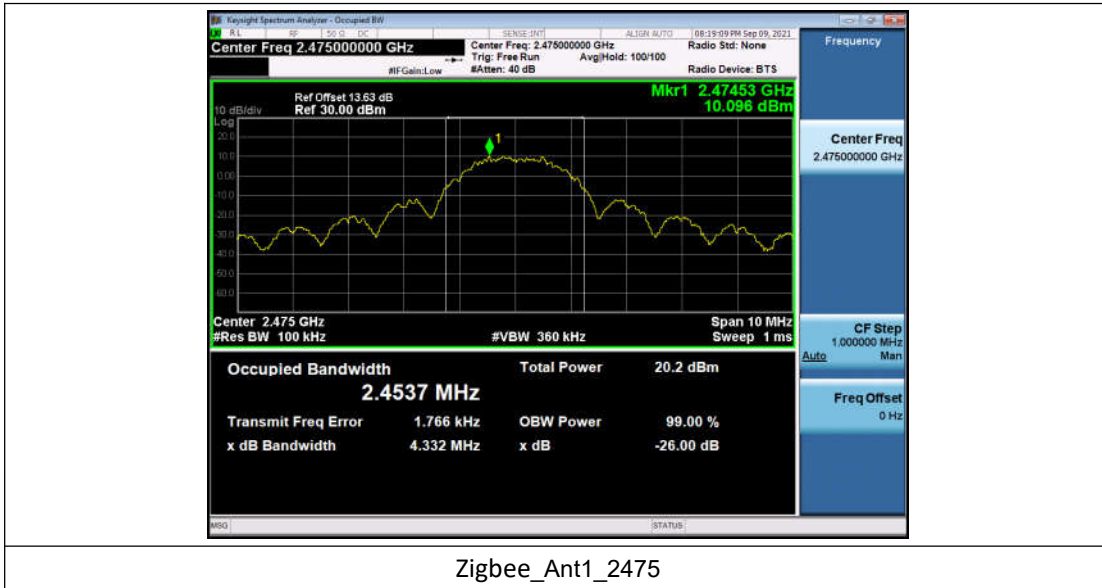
Keysight Spectrum Analyzer - Occupied BW

RL RF 50 Ω DC SENSE:INT ALIGN AUTO 08:19:09 PM Sep 09, 2021

Center Freq 2.475000000 GHz

Center Freq: 2.475000000 GHz
Trig: Free Run Avg|Hold: 100/100
#Atten: 40 dB

Radio Std: None

Radio Device: BTS

#IFGain:Low

Frequency

Ref Offset 13.63 dB
10 dB/div Ref 30.00 dBm

Mkr1 2.47453 GHz
10.096 dBm

Log

20.0
10.0
0.00
-10.0
-20.0
-30.0
-40.0
-50.0
-60.0

1

Center 2.475 GHz
#Res BW 100 kHz

#VBW 360 kHz

Span 10 MHz
Sweep 1 ms

Center Freq
2.475000000 GHz

CF Step
1.000000 MHz
Auto Man

Freq Offset
0 Hz

Occupied Bandwidth
2.4537 MHz

Total Power 20.2 dBm

Transmit Freq Error 1.766 kHz
OBW Power 99.00 %

x dB Bandwidth 4.332 MHz
x dB -26.00 dB

MSG STATUS

Zigbee_Ant1_2475